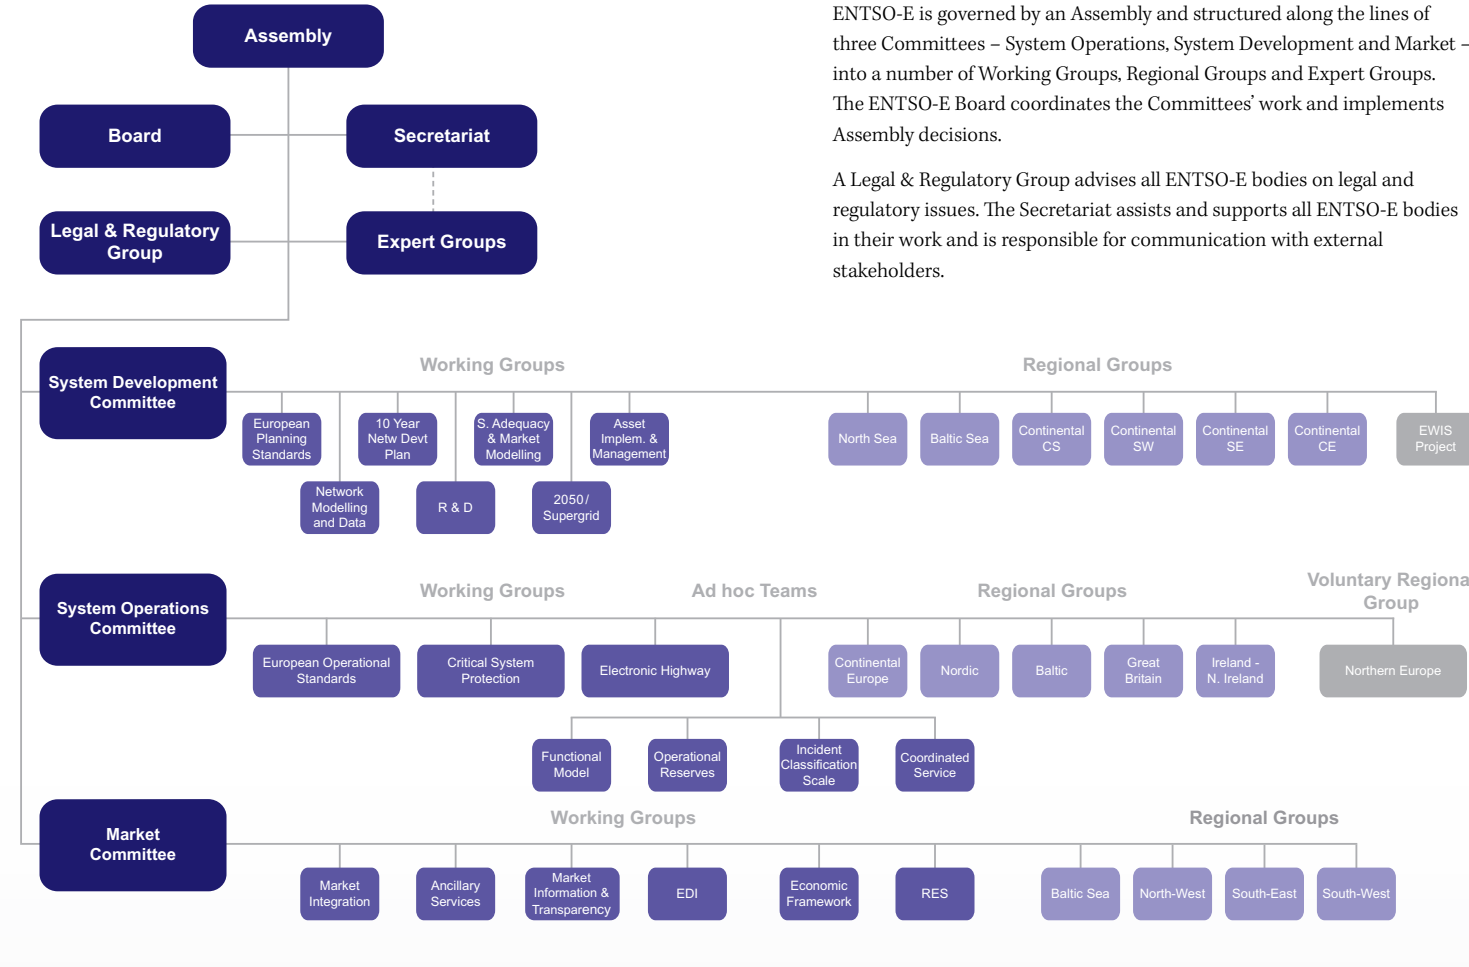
Assembly

Board

Secretariat

Legal & Regulatory Group

Expert Groups

ENTSO-E is governed by an Assembly and structured along the lines of three Committees – System Operations, System Development and Market – into a number of Working Groups, Regional Groups and Expert Groups. The ENTSO-E Board coordinates the Committees' work and implements Assembly decisions.

A Legal & Regulatory Group advises all ENTSO-E bodies on legal and regulatory issues. The Secretariat assists and supports all ENTSO-E bodies in their work and is responsible for communication with external stakeholders.

System Development Committee

Working Groups

European Planning Standards

10 Year Netw Devt Plan

S. Adequacy & Market Modelling

Asset Implem. & Management

Network Modelling and Data

R & D

2050 / Supergrid

Regional Groups

North Sea

Baltic Sea

Continental CS

Continental SW

Continental SE

Continental CE

EWIS Project

System Operations Committee

Working Groups

European Operational Standards

Critical System Protection

Ad hoc Teams

Electronic Highway

Regional Groups

Continental Europe

Nordic

Baltic

Great Britain

Ireland - N. Ireland

Voluntary Regiona Group

Northern Europe

Functional Model

Operational Reserves

Incident Classification Scale

Coordinated Service

Market Committee

Working Groups

Market Integration

Ancillary Services

Market Information & Transparency

EDI

Economic Framework

RES

Regional Groups

Baltic Sea

North-West

South-East

South-West